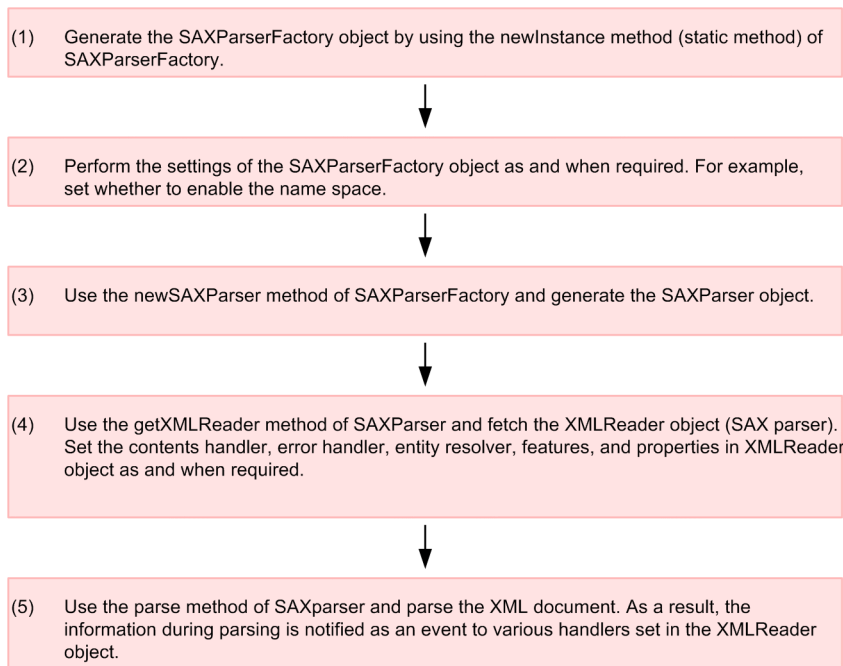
(1) Generate the SAXParserFactory object by using the newInstance method (static method) of SAXParserFactory.

(2) Perform the settings of the SAXParserFactory object as and when required. For example, set whether to enable the name space.

(3) Use the newSAXParser method of SAXParserFactory and generate the SAXParser object.

(4) Use the getXMLReader method of SAXParser and fetch the XMLReader object (SAX parser). Set the contents handler, error handler, entity resolver, features, and properties in XMLReader object as and when required.

(5) Use the parse method of SAXparser and parse the XML document. As a result, the information during parsing is notified as an event to various handlers set in the XMLReader object.